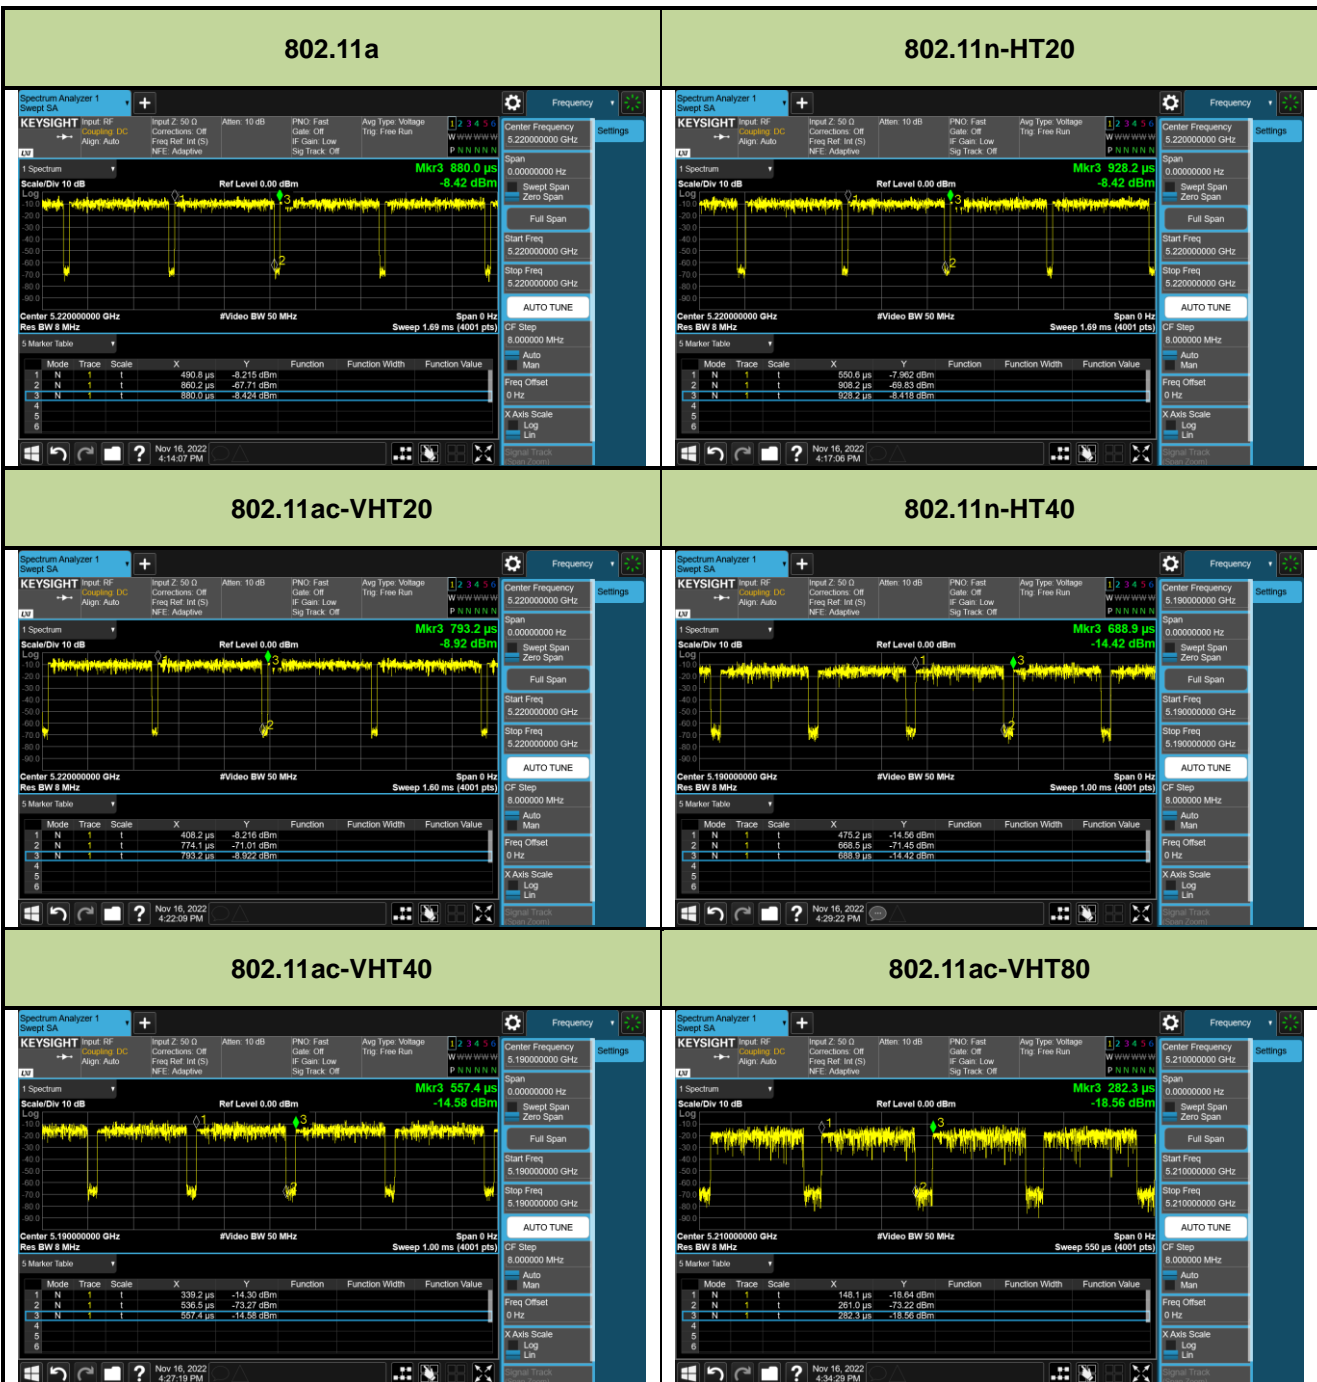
| 802.11a | 802.11n-HT20 |
|---|---|
| 802.11ac-VHT20 | 802.11n-HT40 |
| 802.11ac-VHT40 | 802.11ac-VHT80 |

802.11a

Spectrum Analyzer 1 Swept SA

Frequency

KEYSIGHT Input: RF Coupling: DC Align: Auto

Input Z: 50 Ω Corrections: Off Freq Ref: Int (S) NFE: Adaptive

Atten: 10 dB

PNO: Fast Gate: Off IF Gain: Low Sig Track: Off

Avg Type: Voltage Trig: Free Run

1 2 3 4 5 6 W W W W W W P N N N N N

Center Frequency 5.220000000 GHz

Settings

1 Spectrum

Mkr3 880.0 µs -8.42 dBm

Scale/Div 10 dB Ref Level 0.00 dBm

Log

Span 0.00000000 Hz

Swept Span Zero Span

Full Span

Start Freq 5.220000000 GHz

Stop Freq 5.220000000 GHz

AUTO TUNE

Center 5.220000000 GHz Res BW 8 MHz #Video BW 50 MHz Span 0 Hz Sweep 1.69 ms (4001 pts)

CF Step 8.000000 MHz

Auto Man

5 Marker Table

| | Mode | Trace | Scale | X | Y | Function | Function Width | Function Value |
|---|---|---|---|---|---|---|---|---|
| 1 | N | 1 | t | 490.8 µs | -8.215 dBm | | | |
| 2 | N | 1 | t | 860.2 µs | -67.71 dBm | | | |
| 3 | N | 1 | t | 880.0 µs | -8.424 dBm | | | |
| 4 | | | | | | | | |
| 5 | | | | | | | | |
| 6 | | | | | | | | |

Freq Offset 0 Hz

X Axis Scale Log Lin

Nov 16, 2022 4:14:07 PM

Signal Track (Span Zoom)

802.11n-HT20

Mkr3 928.2 µs -8.42 dBm

Center Frequency 5.220000000 GHz

Center 5.220000000 GHz Res BW 8 MHz #Video BW 50 MHz Span 0 Hz Sweep 1.69 ms (4001 pts)

| | Mode | Trace | Scale | X | Y | Function | Function Width | Function Value |
|---|---|---|---|---|---|---|---|---|
| 1 | N | 1 | t | 550.6 µs | -7.962 dBm | | | |
| 2 | N | 1 | t | 908.2 µs | -69.83 dBm | | | |
| 3 | N | 1 | t | 928.2 µs | -8.418 dBm | | | |

Nov 16, 2022 4:17:06 PM

802.11ac-VHT20

Mkr3 793.2 µs -8.92 dBm

Center 5.220000000 GHz Res BW 8 MHz #Video BW 50 MHz Span 0 Hz Sweep 1.60 ms (4001 pts)

| | Mode | Trace | Scale | X | Y | Function | Function Width | Function Value |
|---|---|---|---|---|---|---|---|---|
| 1 | N | 1 | t | 408.2 µs | -8.216 dBm | | | |
| 2 | N | 1 | t | 774.1 µs | -71.01 dBm | | | |
| 3 | N | 1 | t | 793.2 µs | -8.922 dBm | | | |

Nov 16, 2022 4:22:09 PM

802.11n-HT40

Mkr3 688.9 µs -14.42 dBm

Center Frequency 5.190000000 GHz

Center 5.190000000 GHz Res BW 8 MHz #Video BW 50 MHz Span 0 Hz Sweep 1.00 ms (4001 pts)

| | Mode | Trace | Scale | X | Y | Function | Function Width | Function Value |
|---|---|---|---|---|---|---|---|---|
| 1 | N | 1 | t | 475.2 µs | -14.56 dBm | | | |
| 2 | N | 1 | t | 668.5 µs | -71.45 dBm | | | |
| 3 | N | 1 | t | 688.9 µs | -14.42 dBm | | | |

Nov 16, 2022 4:29:22 PM

802.11ac-VHT40

Mkr3 557.4 µs -14.58 dBm

Center 5.190000000 GHz Res BW 8 MHz #Video BW 50 MHz Span 0 Hz Sweep 1.00 ms (4001 pts)

| | Mode | Trace | Scale | X | Y | Function | Function Width | Function Value |
|---|---|---|---|---|---|---|---|---|
| 1 | N | 1 | t | 339.2 µs | -14.30 dBm | | | |
| 2 | N | 1 | t | 536.5 µs | -73.27 dBm | | | |
| 3 | N | 1 | t | 557.4 µs | -14.58 dBm | | | |

Nov 16, 2022 4:27:19 PM

802.11ac-VHT80

Mkr3 282.3 µs -18.56 dBm

Center Frequency 5.210000000 GHz

Center 5.210000000 GHz Res BW 8 MHz #Video BW 50 MHz Span 0 Hz Sweep 550 µs (4001 pts)

| | Mode | Trace | Scale | X | Y | Function | Function Width | Function Value |
|---|---|---|---|---|---|---|---|---|
| 1 | N | 1 | t | 148.1 µs | -18.64 dBm | | | |
| 2 | N | 1 | t | 261.0 µs | -73.22 dBm | | | |
| 3 | N | 1 | t | 282.3 µs | -18.56 dBm | | | |

Nov 16, 2022 4:34:29 PM